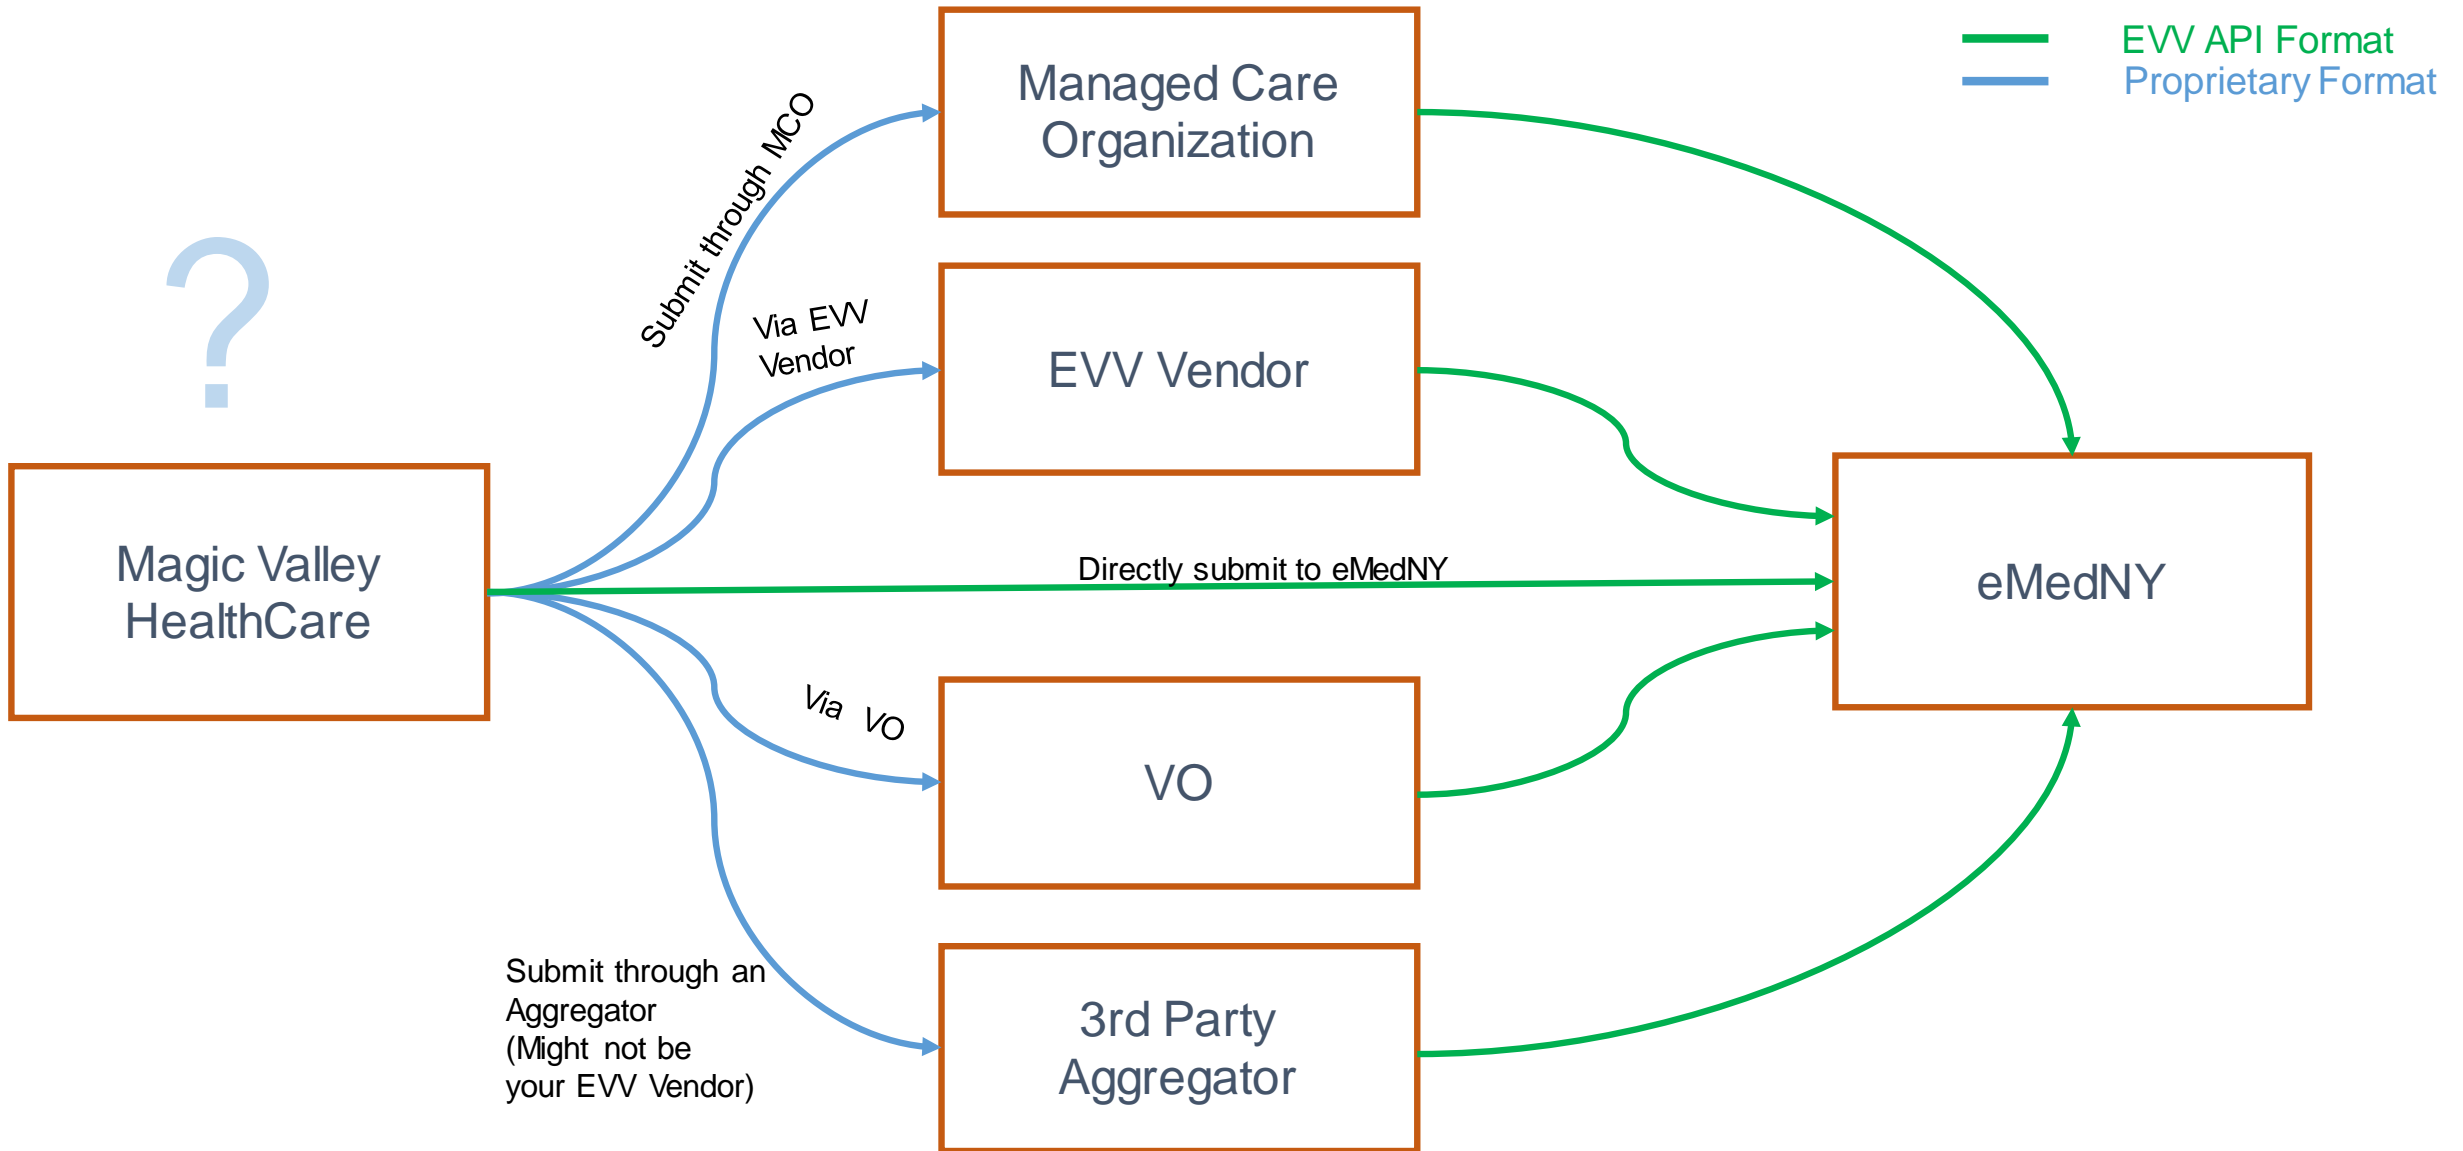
EVV API Format
Proprietary Format

Managed Care Organization

EVV Vendor

?

Magic Valley HealthCare

Submit through MCO

Via EVV Vendor

Directly submit to eMedNY

eMedNY

Via VO

VO

Submit through an Aggregator (Might not be your EVV Vendor)

3rd Party Aggregator